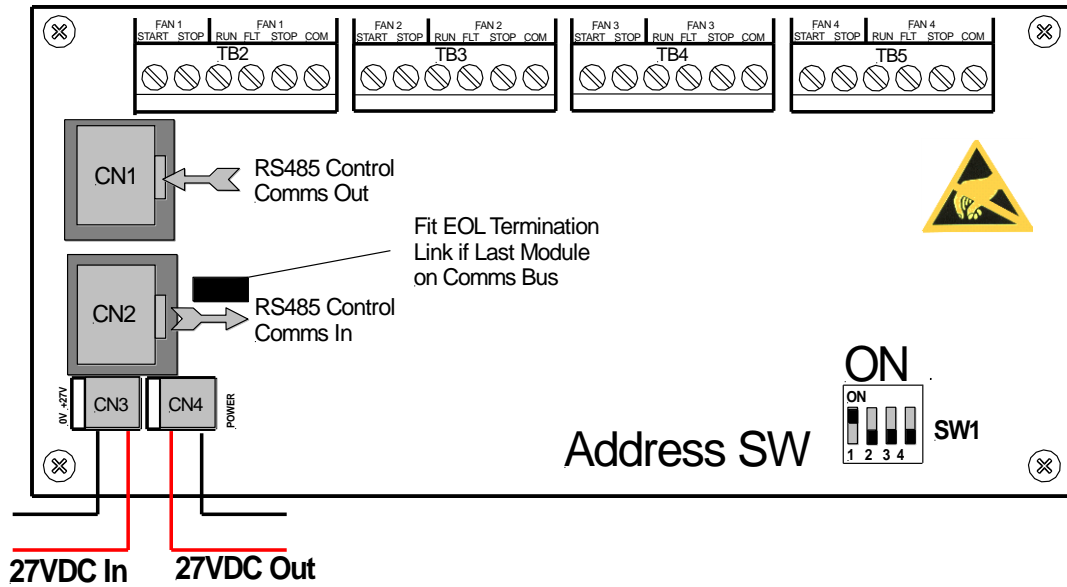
FAN 1 START STOP
FAN 1 RUN FLT STOP COM
TB2

FAN 2 START STOP
FAN 2 RUN FLT STOP COM
TB3

FAN 3 START STOP
FAN 3 RUN FLT STOP COM
TB4

FAN 4 START STOP
FAN 4 RUN FLT STOP COM
TB5

CN1
RS485 Control Comms Out

Fit EOL Termination Link if Last Module on Comms Bus

CN2
RS485 Control Comms In

0V +27V
CN3
CN4
POWER

ON
ON
1 2 3 4
SW1
Address SW

27VDC In
27VDC Out